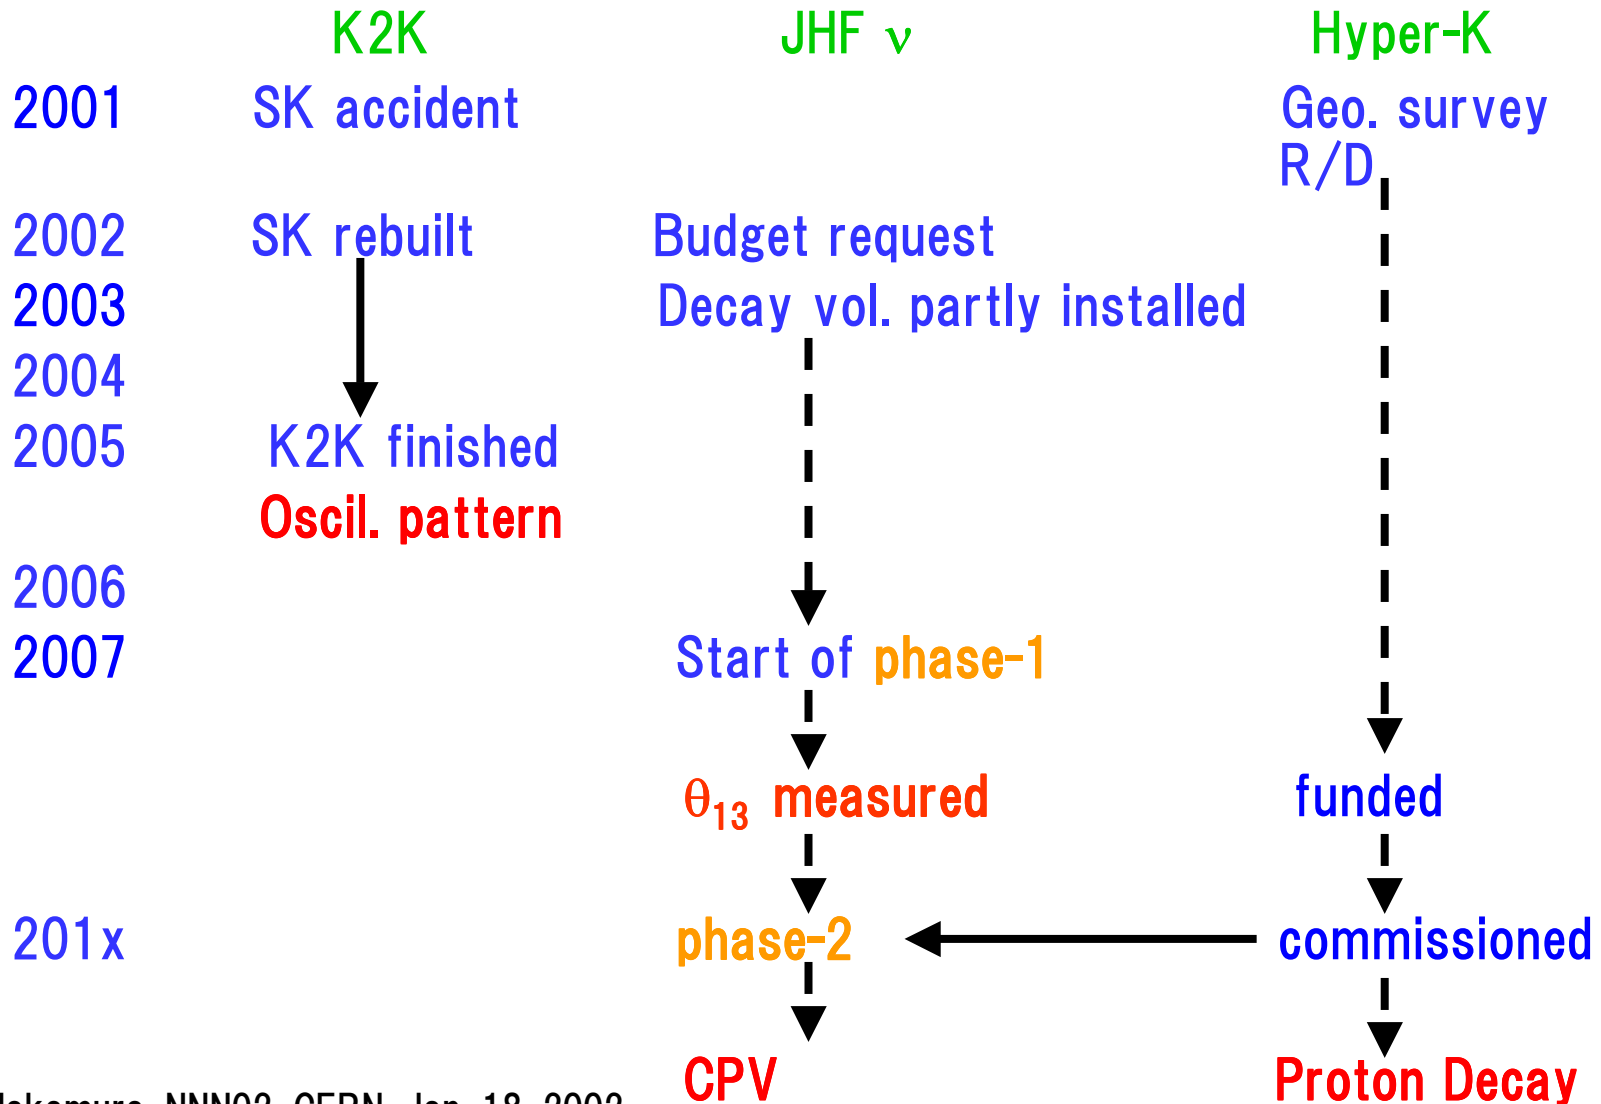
K2K JHF $\nu$ Hyper-K

2001 SK accident Geo. survey R/D

2002 SK rebuilt Budget request

2003 Decay vol. partly installed

2004

2005 K2K finished

Oscil. pattern

2006

2007 Start of phase-1

$\theta_{13}$ measured funded

201x phase-2 commissioned

CPV Proton Decay

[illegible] NNN02 CERN Jan 18 2002